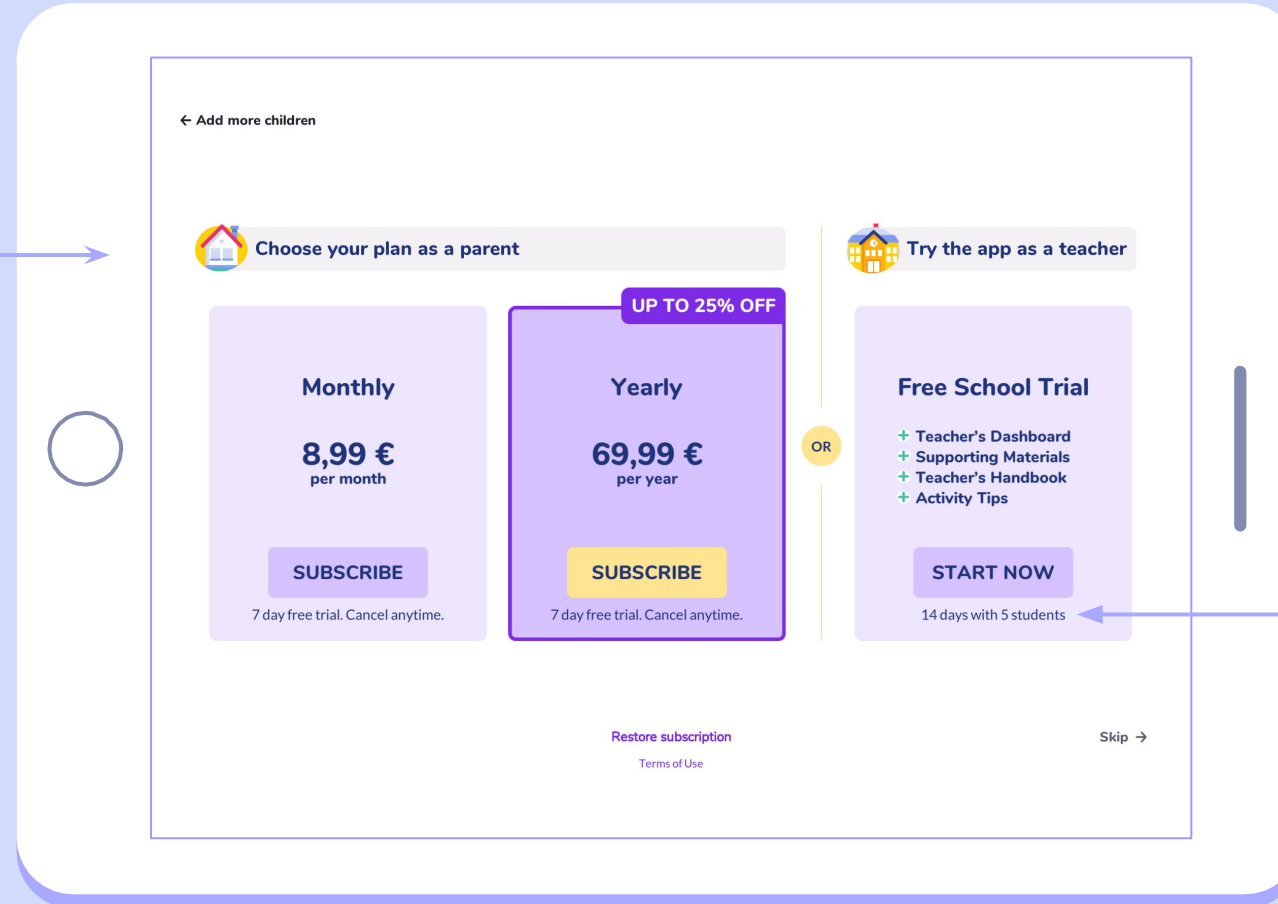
← Add more children

Choose your plan as a parent

Try the app as a teacher

UP TO 25% OFF

Monthly

8,99 €
per month

SUBSCRIBE

7 day free trial. Cancel anytime.

Yearly

69,99 €
per year

SUBSCRIBE

7 day free trial. Cancel anytime.

OR

Free School Trial

+ Teacher's Dashboard
+ Supporting Materials
+ Teacher's Handbook
+ Activity Tips

START NOW

14 days with 5 students

Restore subscription

Terms of Use

Skip →